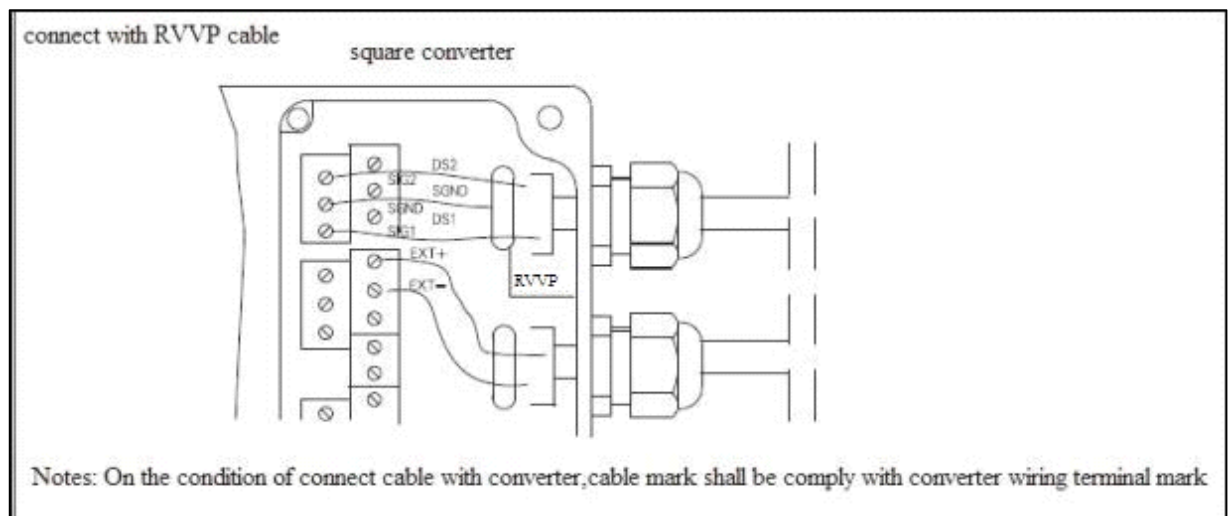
connect with RVVP cable

square converter

DS2

SIG2

SGND

SGND

DS1

SIG1

EXT+

EXT−

RVVP

Notes: On the condition of connect cable with converter,cable mark shall be comply with converter wiring terminal mark